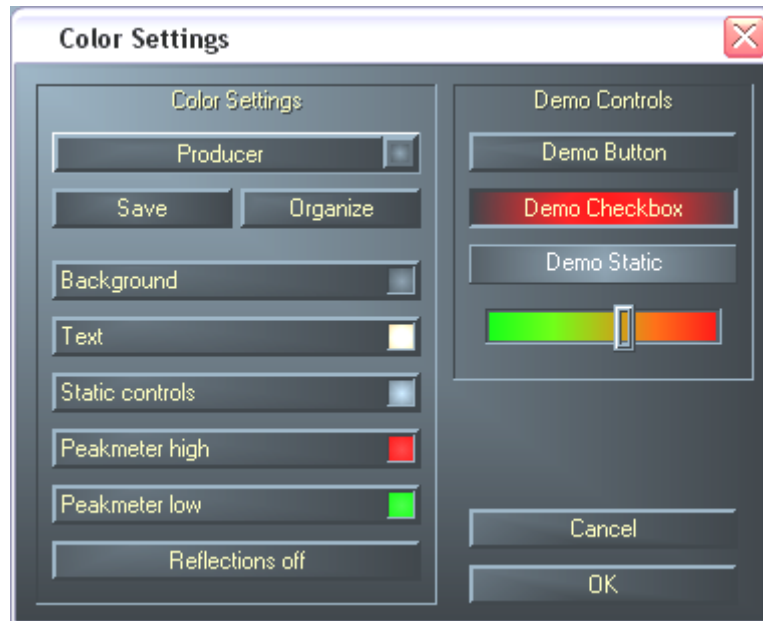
Color Settings

Color Settings

Producer

Save

Organize

Background

Text

Static controls

Peakmeter high

Peakmeter low

Reflections off

Demo Controls

Demo Button

Demo Checkbox

Demo Static

Cancel

OK